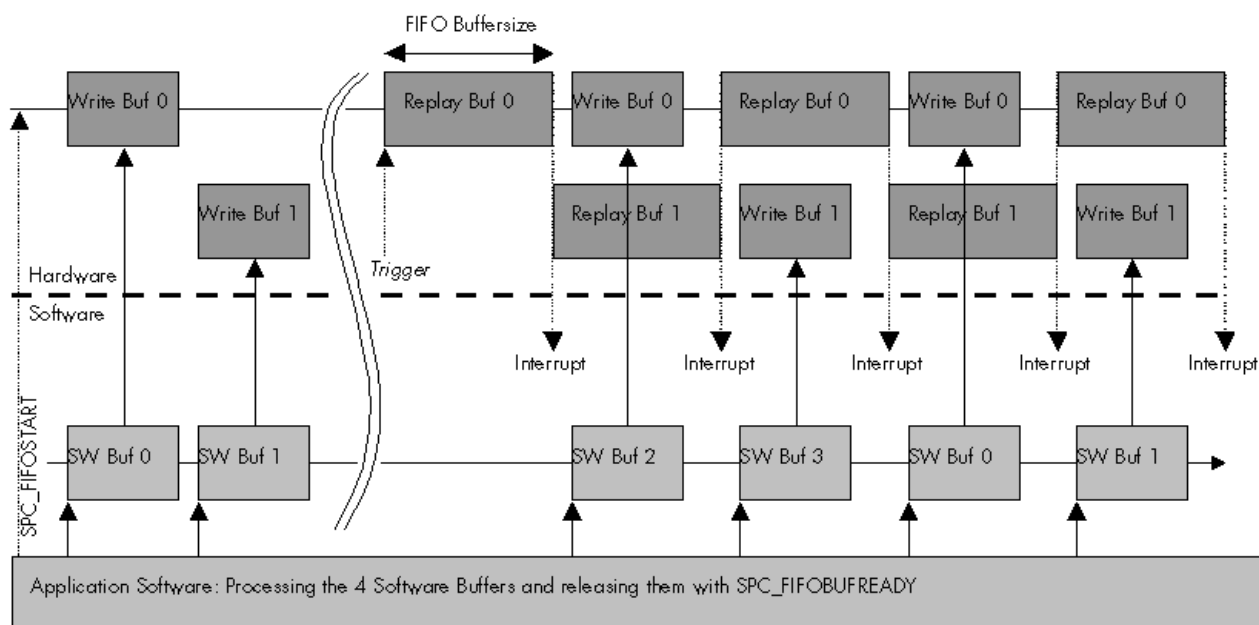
FIFO Buffersize

Write Buf 0

Replay Buf 0

Write Buf 0

Replay Buf 0

Write Buf 0

Replay Buf 0

Write Buf 1

Replay Buf 1

Write Buf 1

Replay Buf 1

Write Buf 1

Trigger

Hardware

Software

Interrupt

Interrupt

Interrupt

Interrupt

Interrupt

SPC_FIFOSTART

SW Buf 0

SW Buf 1

SW Buf 2

SW Buf 3

SW Buf 0

SW Buf 1

Application Software: Processing the 4 Software Buffers and releasing them with SPC_FIFOBUFREADY